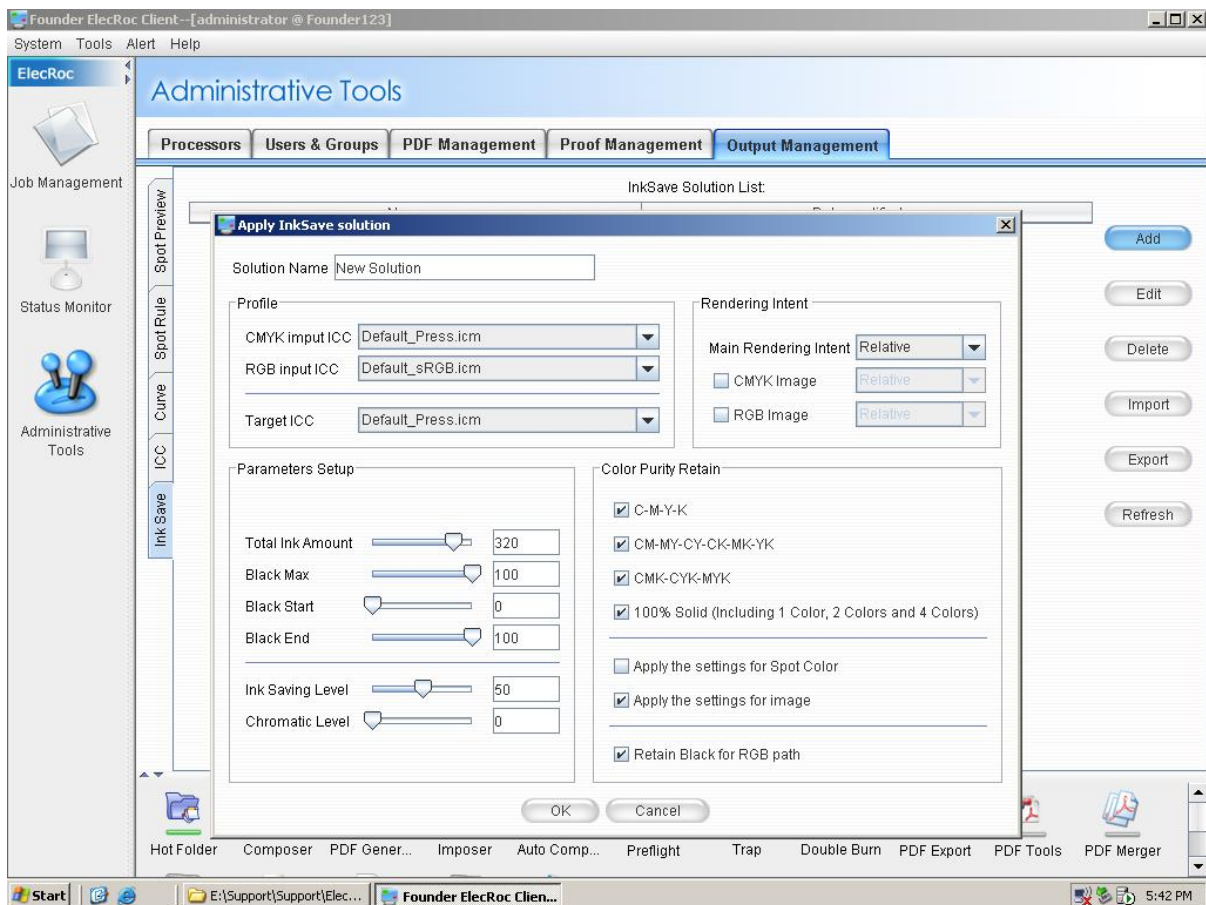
Founder ElecRoc Client--[administrator @ Founder123]

System Tools Alert Help

ElecRoc

Job Management

Status Monitor

Administrative Tools

Administrative Tools

Processors | Users & Groups | PDF Management | Proof Management | Output Management

Spot Preview | Spot Rule | Curve | ICC | Ink Save

InkSave Solution List:

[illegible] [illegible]

Add

Edit

Delete

Import

Export

Refresh

Apply InkSave solution

Solution Name New Solution

Profile

CMYK imput ICC Default_Press.icm

RGB input ICC Default_sRGB.icm

Target ICC Default_Press.icm

Rendering Intent

Main Rendering Intent Relative

CMYK Image Relative

RGB Image Relative

Parameters Setup

Total Ink Amount 320

Black Max 100

Black Start 0

Black End 100

Ink Saving Level 50

Chromatic Level 0

Color Purity Retain

C-M-Y-K

CM-MY-CY-CK-MK-YK

CMK-CYK-MYK

100% Solid (Including 1 Color, 2 Colors and 4 Colors)

Apply the settings for Spot Color

Apply the settings for image

Retain Black for RGB path

OK Cancel

Hot Folder Composer PDF Gener... Imposer Auto Comp... Preflight Trap Double Burn PDF Export PDF Tools PDF Merger

Start | E:\Support\Support\Elec... | Founder ElecRoc Clien... | 5:42 PM